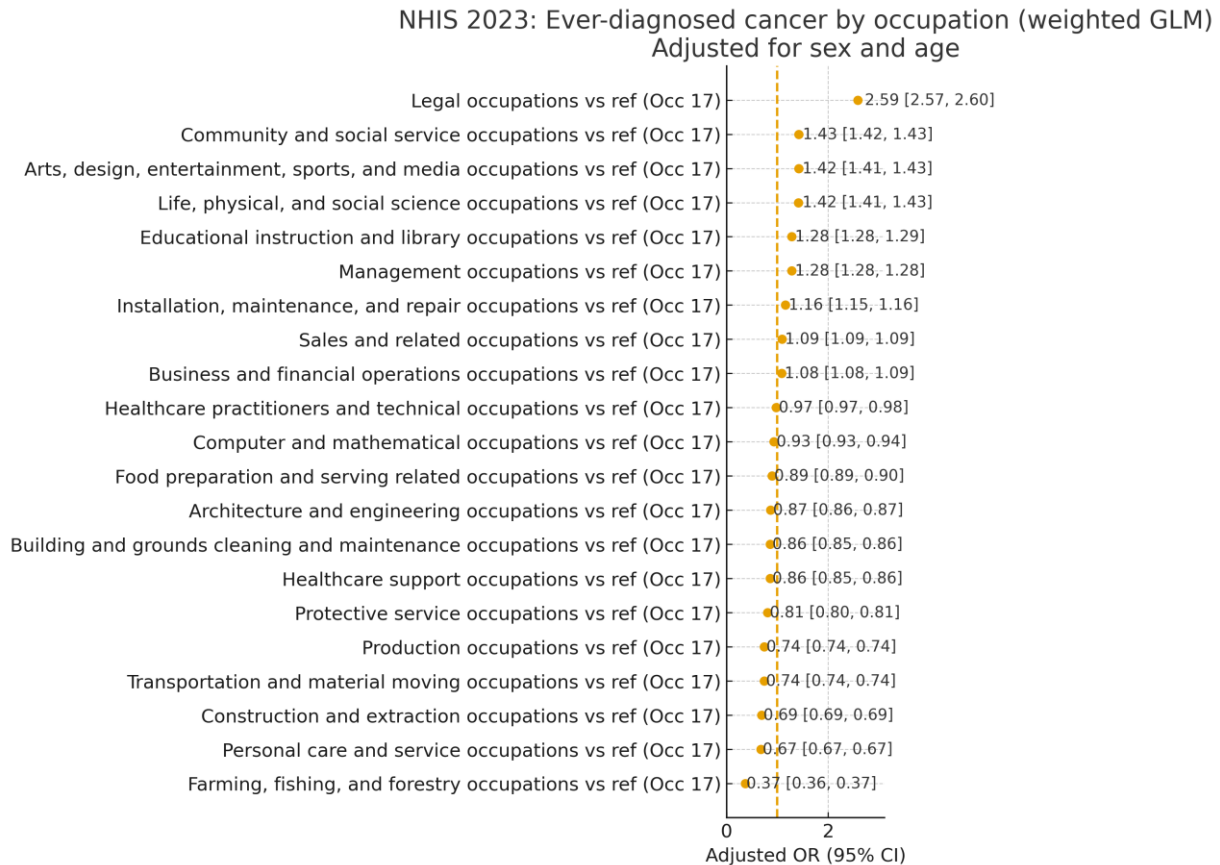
NHIS 2023: Ever-diagnosed cancer by occupation (weighted GLM)
Adjusted for sex and age

Legal occupations vs ref (Occ 17) 2.59 [2.57, 2.60]
Community and social service occupations vs ref (Occ 17) 1.43 [1.42, 1.43]
Arts, design, entertainment, sports, and media occupations vs ref (Occ 17) 1.42 [1.41, 1.43]
Life, physical, and social science occupations vs ref (Occ 17) 1.42 [1.41, 1.43]
Educational instruction and library occupations vs ref (Occ 17) 1.28 [1.28, 1.29]
Management occupations vs ref (Occ 17) 1.28 [1.28, 1.28]
Installation, maintenance, and repair occupations vs ref (Occ 17) 1.16 [1.15, 1.16]
Sales and related occupations vs ref (Occ 17) 1.09 [1.09, 1.09]
Business and financial operations occupations vs ref (Occ 17) 1.08 [1.08, 1.09]
Healthcare practitioners and technical occupations vs ref (Occ 17) 0.97 [0.97, 0.98]
Computer and mathematical occupations vs ref (Occ 17) 0.93 [0.93, 0.94]
Food preparation and serving related occupations vs ref (Occ 17) 0.89 [0.89, 0.90]
Architecture and engineering occupations vs ref (Occ 17) 0.87 [0.86, 0.87]
Building and grounds cleaning and maintenance occupations vs ref (Occ 17) 0.86 [0.85, 0.86]
Healthcare support occupations vs ref (Occ 17) 0.86 [0.85, 0.86]
Protective service occupations vs ref (Occ 17) 0.81 [0.80, 0.81]
Production occupations vs ref (Occ 17) 0.74 [0.74, 0.74]
Transportation and material moving occupations vs ref (Occ 17) 0.74 [0.74, 0.74]
Construction and extraction occupations vs ref (Occ 17) 0.69 [0.69, 0.69]
Personal care and service occupations vs ref (Occ 17) 0.67 [0.67, 0.67]
Farming, fishing, and forestry occupations vs ref (Occ 17) 0.37 [0.36, 0.37]

0 2
Adjusted OR (95% CI)